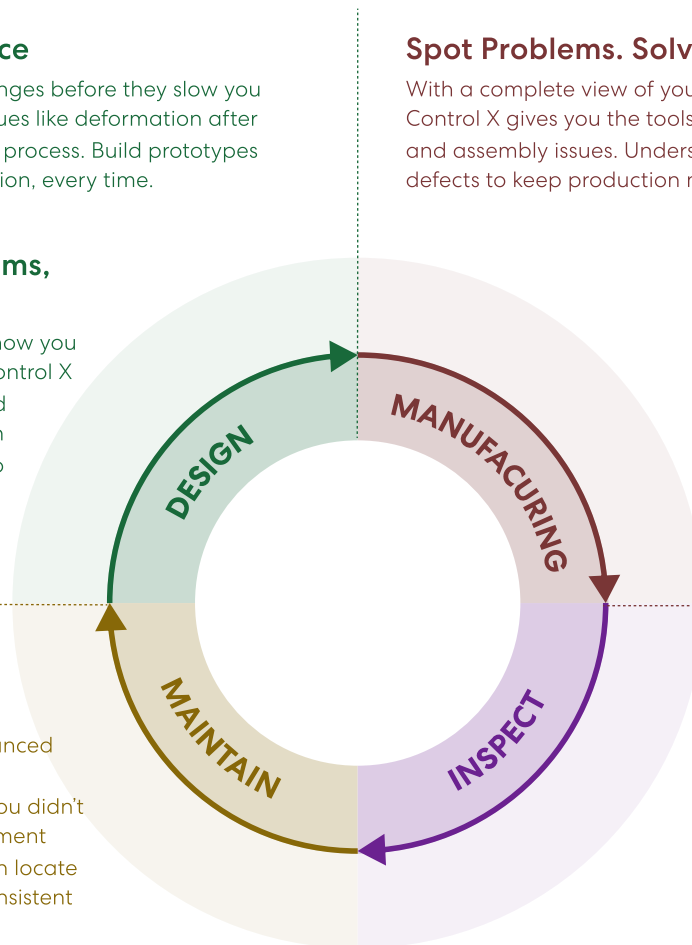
ce

nges before they slow you ues like deformation after process. Build prototypes ion, every time.

ms,

how you ontrol X d n o

Spot Problems. Solv

With a complete view of you Control X gives you the tools and assembly issues. Unders defects to keep production r

DESIGN

MANUFACURING

INSPECT

MAINTAIN

nced

ou didn't ment n locate nsistent